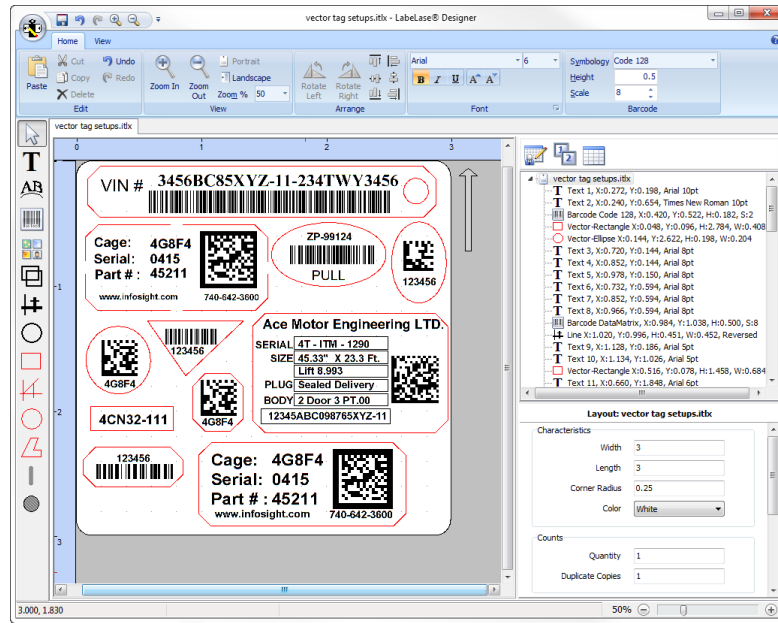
vector tag setups.itlx - LabeLase® Designer

Home View

Paste Cut Copy Delete Undo Redo
Edit

Zoom In Zoom Out Portrait Landscape Zoom % 50
View

Rotate Left Rotate Right
Arrange

Arial 6
B I U
Font

Symbology Code 128
Height 0.5
Scale 8
Barcode

vector tag setups.itlx

0 1 2 3

VIN # 3456BC85XYZ-11-234TWY3456

Cage: 4G8F4
Serial: 0415
Part # : 45211
www.infosight.com 740-642-3600

ZP-99124
PULL

123456

123456

4G8F4

Ace Motor Engineering LTD.
SERIAL 4T - ITM - 1290
SIZE 45.33" X 23.3 Ft.
Lift 8.993
PLUG Sealed Delivery
BODY 2 Door 3 PT.00
12345ABC098765XYZ-11

4G8F4

4CN32-111

123456

Cage: 4G8F4
Serial: 0415
Part # : 45211
www.infosight.com 740-642-3600

vector tag setups.itlx
Text 1, X:0.272, Y:0.198, Arial 10pt
Text 2, X:0.240, Y:0.654, Times New Roman 10pt
Barcode Code 128, X:0.420, Y:0.522, H:0.182, S:2
Vector-Rectangle X:0.048, Y:0.096, H:2.784, W:0.408
Vector-Ellipse X:0.144, Y:2.622, H:0.198, W:0.204
Text 3, X:0.720, Y:0.144, Arial 8pt
Text 4, X:0.852, Y:0.144, Arial 8pt
Text 5, X:0.978, Y:0.150, Arial 8pt
Text 6, X:0.732, Y:0.594, Arial 8pt
Text 7, X:0.852, Y:0.594, Arial 8pt
Text 8, X:0.966, Y:0.594, Arial 8pt
Barcode DataMatrix, X:0.984, Y:1.038, H:0.500, S:8
Line X:1.020, Y:0.996, H:0.451, W:0.452, Reversed
Text 9, X:1.128, Y:0.186, Arial 5pt
Text 10, X:1.134, Y:1.026, Arial 5pt
Vector-Rectangle X:0.516, Y:0.078, H:1.458, W:0.684
Text 11, X:0.660, Y:1.848, Arial 6pt

Layout: vector tag setups.itlx
Characteristics
Width 3
Length 3
Corner Radius 0.25
Color White

Counts
Quantity 1
Duplicate Copies 1

3.000, 1.830
50%